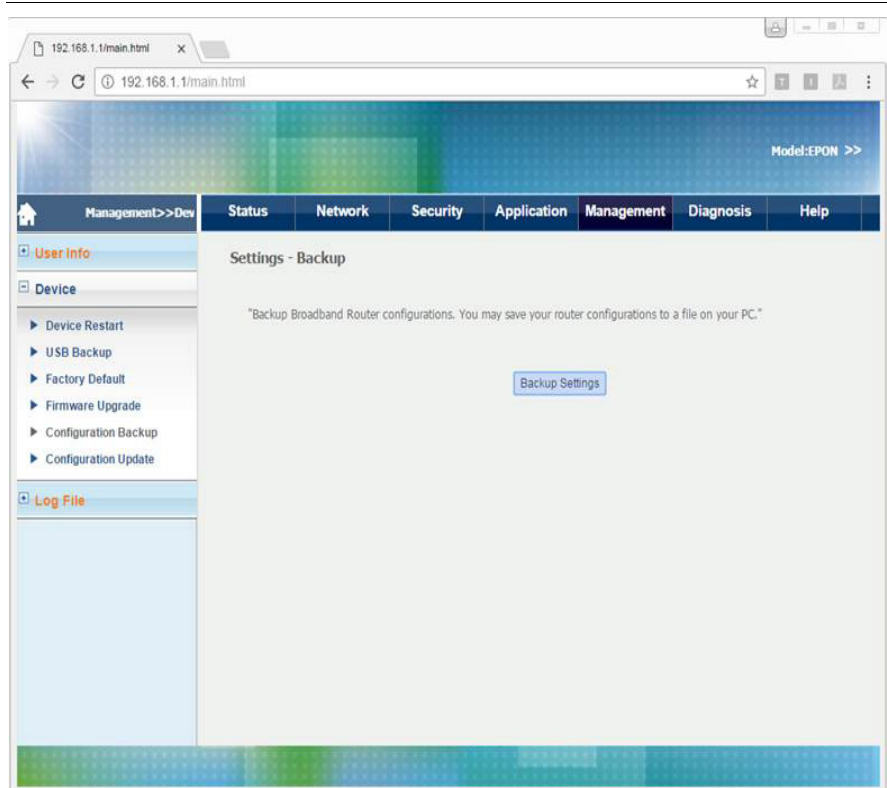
192.168.1.1/main.html ×

192.168.1.1/main.html

Model:EPON >>

Management>>Dev

Status | Network | Security | Application | Management | Diagnosis | Help

User Info

Device

Device Restart
USB Backup
Factory Default
Firmware Upgrade
Configuration Backup
Configuration Update

Log File

Settings - Backup

"Backup Broadband Router configurations. You may save your router configurations to a file on your PC."

Backup Settings